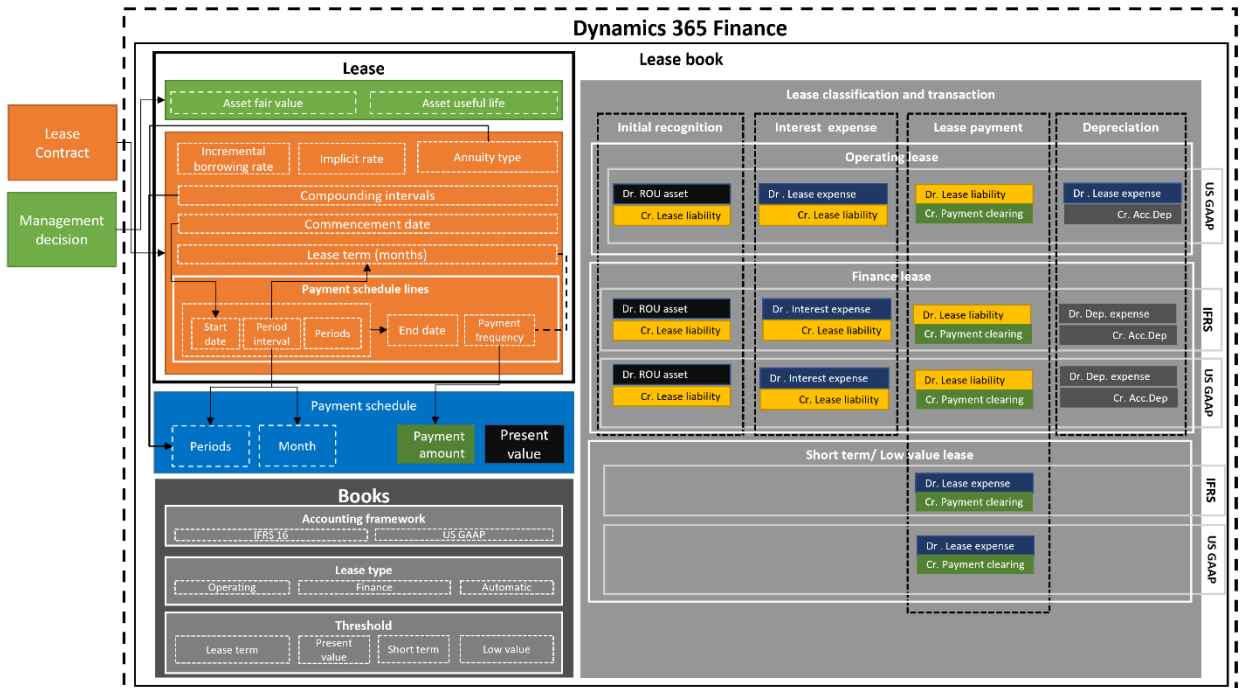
Dynamics 365 Finance

Lease Contract

Management decision

Lease

Asset fair value

Asset useful life

Incremental borrowing rate

Implicit rate

Annuity type

Compounding intervals

Commencement date

Lease term (months)

Payment schedule lines

Start date

Period interval

Periods

End date

Payment frequency

Payment schedule

Periods

Month

Payment amount

Present value

Books

Accounting framework

IFRS 16

US GAAP

Lease type

Operating

Finance

Automatic

Threshold

Lease term

Present value

Short term

Low value

Lease book

Lease classification and transaction

Initial recognition

Interest expense

Lease payment

Depreciation

Operating lease

Dr. ROU asset

Cr. Lease liability

Dr. Lease expense

Cr. Lease liability

Dr. Lease liability

Cr. Payment clearing

Dr. Lease expense

Cr. Acc.Dep

US GAAP

Finance lease

Dr. ROU asset

Cr. Lease liability

Dr . Interest expense

Cr. Lease liability

Dr. Lease liability

Cr. Payment clearing

Dr. Dep. expense

Cr. Acc.Dep

IFRS

Dr. ROU asset

Cr. Lease liability

Dr . Interest expense

Cr. Lease liability

Dr. Lease liability

Cr. Payment clearing

Dr. Dep. expense

Cr. Acc.Dep

US GAAP

Short term/ Low value lease

Dr. Lease expense

Cr. Payment clearing

IFRS

Dr . Lease expense

Cr. Payment clearing

US GAAP